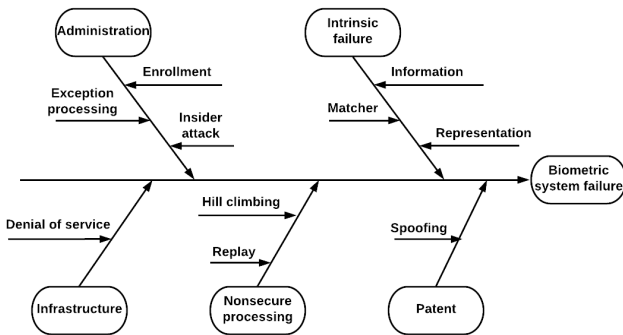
Administration

Enrollment

Exception processing

Insider attack

Intrinsic failure

Information

Matcher

Representation

Biometric system failure

Denial of service

Hill climbing

Replay

Spoofing

Infrastructure

Nonsecure processing

Patent